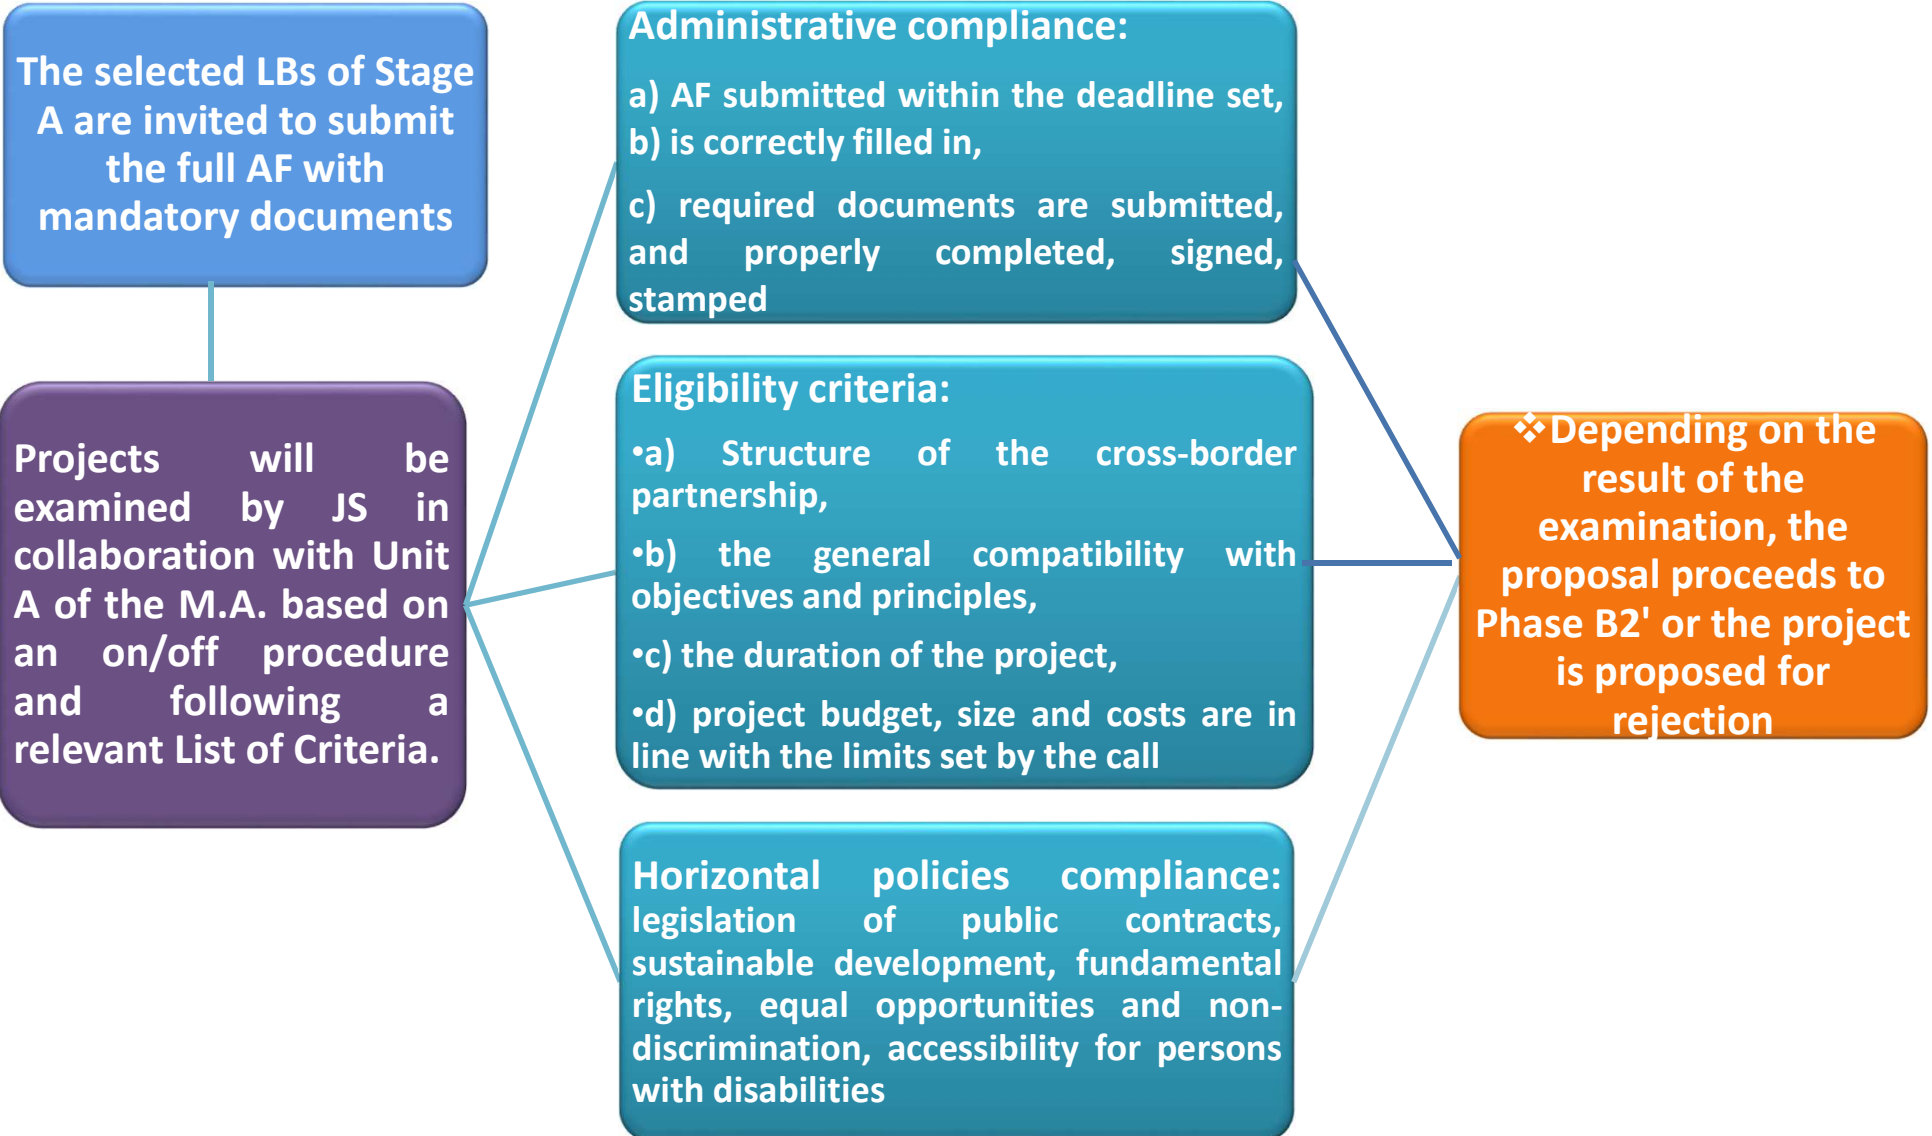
The selected LBs of Stage A are invited to submit the full AF with mandatory documents

Projects will be examined by JS in collaboration with Unit A of the M.A. based on an on/off procedure and following a relevant List of Criteria.

Administrative compliance:

a) AF submitted within the deadline set,
b) is correctly filled in,

c) required documents are submitted, and properly completed, signed, stamped

Eligibility criteria:

•a) Structure of the cross-border partnership,

•b) the general compatibility with objectives and principles,

•c) the duration of the project,

•d) project budget, size and costs are in line with the limits set by the call

Horizontal policies compliance: legislation of public contracts, sustainable development, fundamental rights, equal opportunities and non-discrimination, accessibility for persons with disabilities

❖Depending on the result of the examination, the proposal proceeds to Phase B2' or the project is proposed for rejection